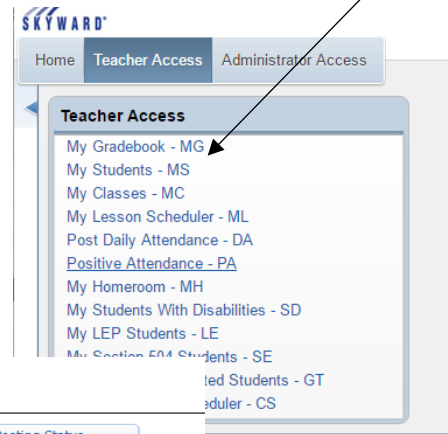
SKYWARD

Home Teacher Access Administrator Access

Teacher Access

My Gradebook - MG
My Students - MS
My Classes - MC
My Lesson Scheduler - ML
Post Daily Attendance - DA
Positive Attendance - PA
My Homeroom - MH
My Students With Disabilities - SD
My LEP Students - LE
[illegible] 504 Students - SE
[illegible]ted Students - GT
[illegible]eduler - CS
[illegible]